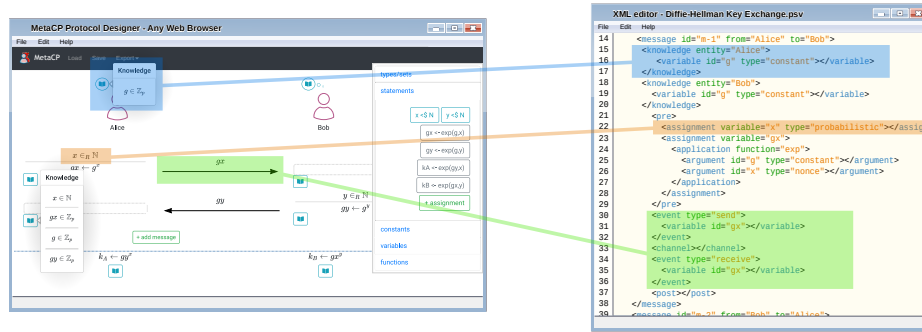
MetaCP Protocol Designer - Any Web Browser

File Edit Help

MetaCP Load Save Export

Knowledge

$g \in \mathbb{Z}_p$

Alice

Bob

types/sets

statements

$x \in_R \mathbb{N}$

$y \in_R \mathbb{N}$

gx <- exp(g,x)

gy <- exp(g,y)

kA <- exp(gy,x)

kB <- exp(gx,y)

+ assignment

constants

variables

functions

$x \in_R \mathbb{N}$

$gx \leftarrow g^x$

$gx$

Knowledge

$x \in \mathbb{N}$

$gx \in \mathbb{Z}_p$

$g \in \mathbb{Z}_p$

$gy \in \mathbb{Z}_p$

$gy$

$y \in_R \mathbb{N}$

$gy \leftarrow g^y$

+ add message

$k_A \leftarrow gy^x$

$k_B \leftarrow gx^y$

XML editor - Diffie-Hellman Key Exchange.psv

File Edit Help

14 <message id="m-1" from="Alice" to="Bob">
15 <knowledge entity="Alice">
16 <variable id="g" type="constant"></variable>
17 </knowledge>
18 <knowledge entity="Bob">
19 <variable id="g" type="constant"></variable>
20 </knowledge>
21 <pre>
22 <assignment variable="x" type="probabilistic"></assig
23 <assignment variable="gx">
24 <application function="exp">
25 <argument id="g" type="constant"></argument>
26 <argument id="x" type="nonce"></argument>
27 </application>
28 </assignment>
29 </pre>
30 <event type="send">
31 <variable id="gx"></variable>
32 </event>
33 <channel></channel>
34 <event type="receive">
35 <variable id="gx"></variable>
36 </event>
37 <post></post>
38 </message>
39 <message id="m-2" from="Bob" to="Alice">